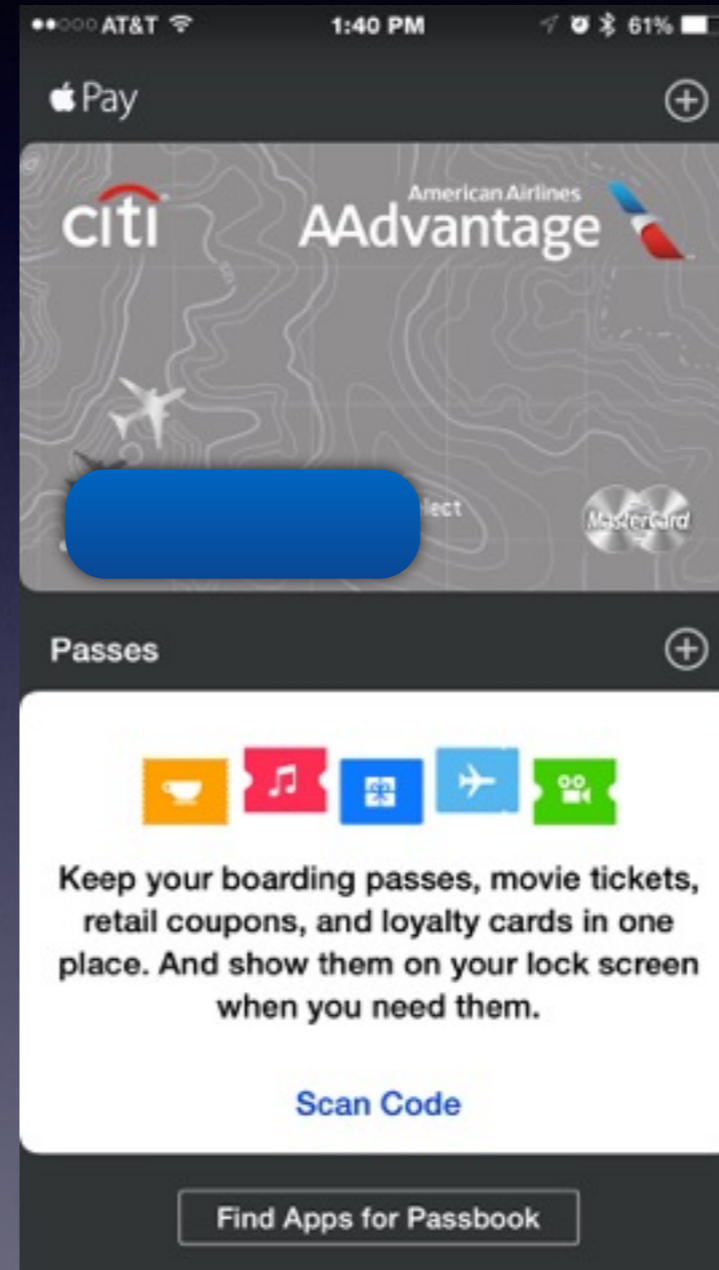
●●○○○ AT&T 1:40 PM 61%

Pay

citi

American Airlines AAdvantage

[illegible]lect

MasterCard

Passes

Keep your boarding passes, movie tickets, retail coupons, and loyalty cards in one place. And show them on your lock screen when you need them.

Scan Code

Find Apps for Passbook